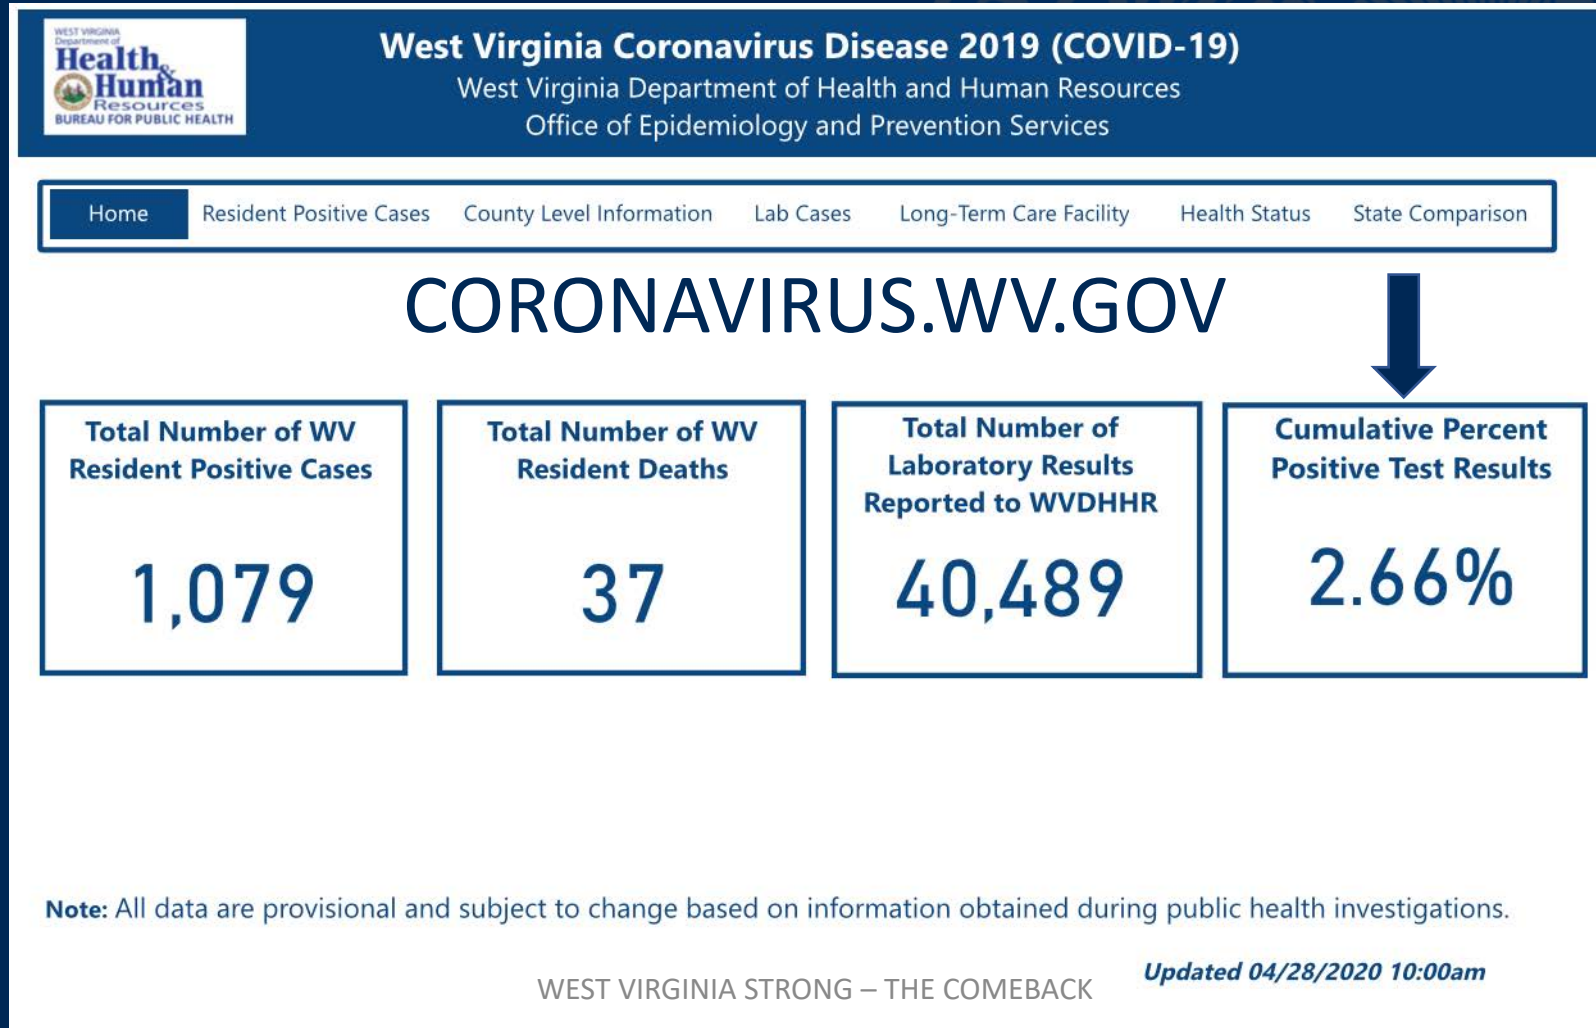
WEST VIRGINIA Department of Health & Human Resources BUREAU FOR PUBLIC HEALTH

West Virginia Coronavirus Disease 2019 (COVID-19)
West Virginia Department of Health and Human Resources
Office of Epidemiology and Prevention Services

Home | Resident Positive Cases | County Level Information | Lab Cases | Long-Term Care Facility | Health Status | State Comparison

CORONAVIRUS.WV.GOV

Total Number of WV Resident Positive Cases
1,079

Total Number of WV Resident Deaths
37

Total Number of Laboratory Results Reported to WVDHHR
40,489

Cumulative Percent Positive Test Results
2.66%

Note: All data are provisional and subject to change based on information obtained during public health investigations.

WEST VIRGINIA STRONG – THE COMEBACK

Updated 04/28/2020 10:00am